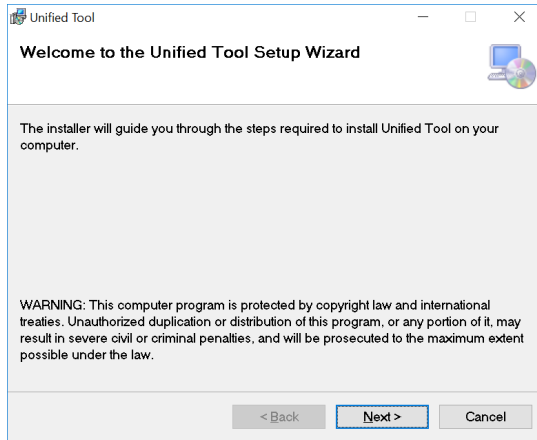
Unified Tool

Welcome to the Unified Tool Setup Wizard

The installer will guide you through the steps required to install Unified Tool on your computer.

WARNING: This computer program is protected by copyright law and international treaties. Unauthorized duplication or distribution of this program, or any portion of it, may result in severe civil or criminal penalties, and will be prosecuted to the maximum extent possible under the law.

< Back
Next >
Cancel